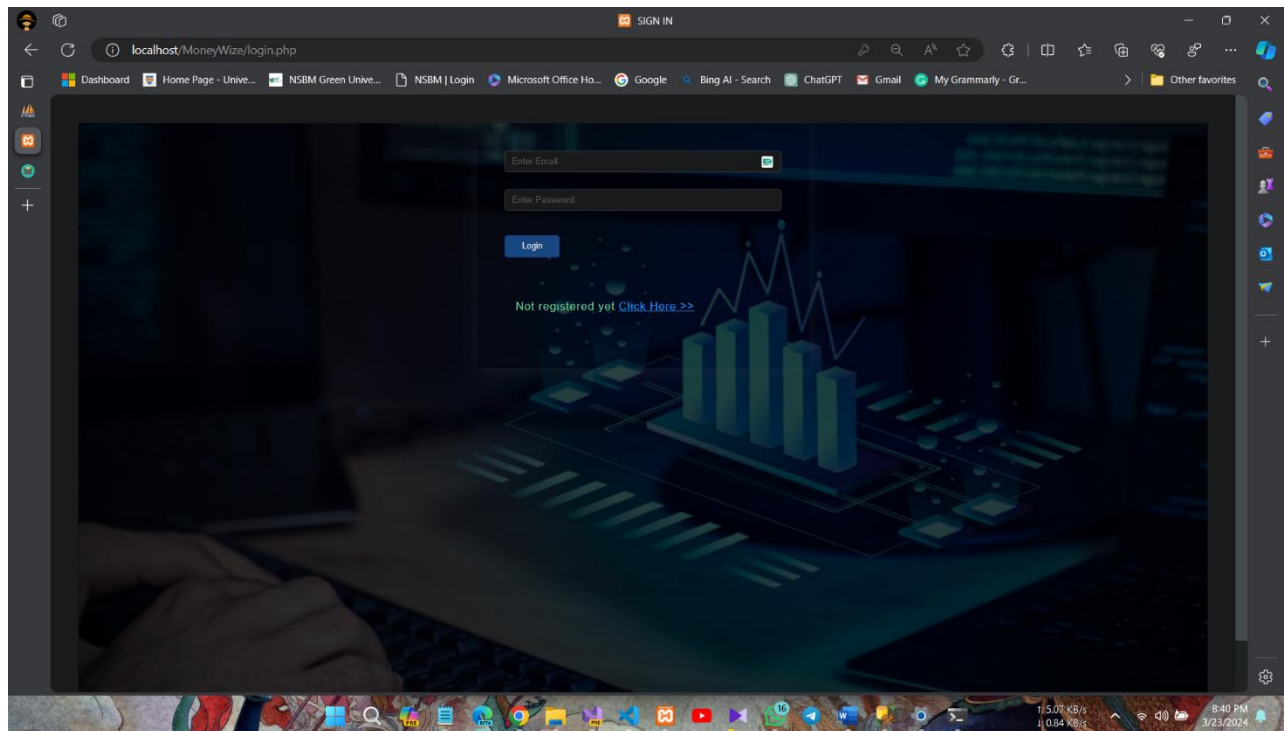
SIGN IN

localhost/MoneyWize/login.php

Dashboard | Home Page - Unive... | NSBM Green Unive... | NSBM | Login | Microsoft Office Ho... | Google | Bing AI - Search | ChatGPT | Gmail | My Grammarly - Gr... | Other favorites

Enter Email

Enter Password

Login

Not registered yet Click Here >>

↑ 5.07 KB/s
↓ 0.84 KB/s

8:40 PM
3/23/2024